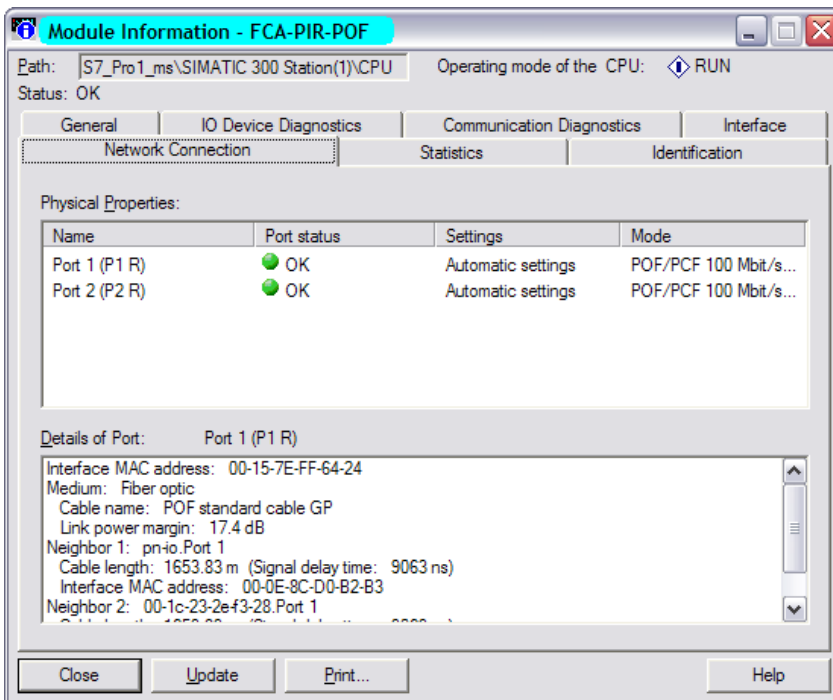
Module Information - FCA-PIR-POF

Path: S7_Pro1_ms\SIMATIC 300 Station(1)\CPU
Operating mode of the CPU: RUN
Status: OK

General | IO Device Diagnostics | Communication Diagnostics | Interface
Network Connection | Statistics | Identification

Physical Properties:

| Name | Port status | Settings | Mode |
|---|---|---|---|
| Port 1 (P1 R) | OK | Automatic settings | POF/PCF 100 Mbit/s... |
| Port 2 (P2 R) | OK | Automatic settings | POF/PCF 100 Mbit/s... |

Details of Port: Port 1 (P1 R)

Interface MAC address: 00-15-7E-FF-64-24
Medium: Fiber optic
Cable name: POF standard cable GP
Link power margin: 17.4 dB
Neighbor 1: pn-io.Port 1
Cable length: 1653.83 m (Signal delay time: 9063 ns)
Interface MAC address: 00-0E-8C-D0-B2-B3
Neighbor 2: 00-1c-23-2e-f3-28.Port 1
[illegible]

Close | Update | Print... | Help